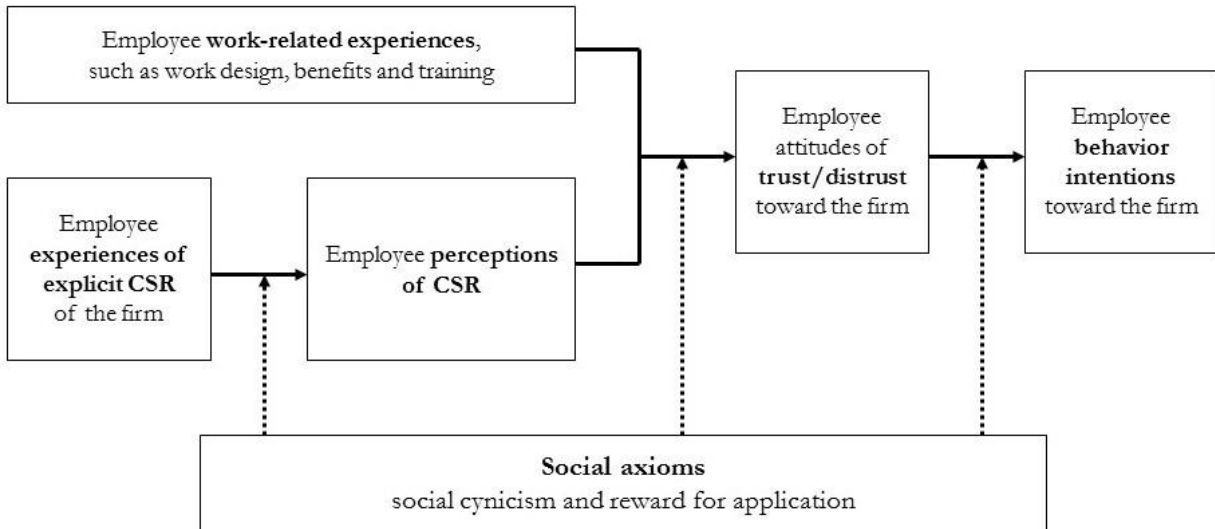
Employee work-related experiences, such as work design, benefits and training

Employee experiences of explicit CSR of the firm

Employee perceptions of CSR

Employee attitudes of trust/distrust toward the firm

Employee behavior intentions toward the firm

Social axioms
social cynicism and reward for application